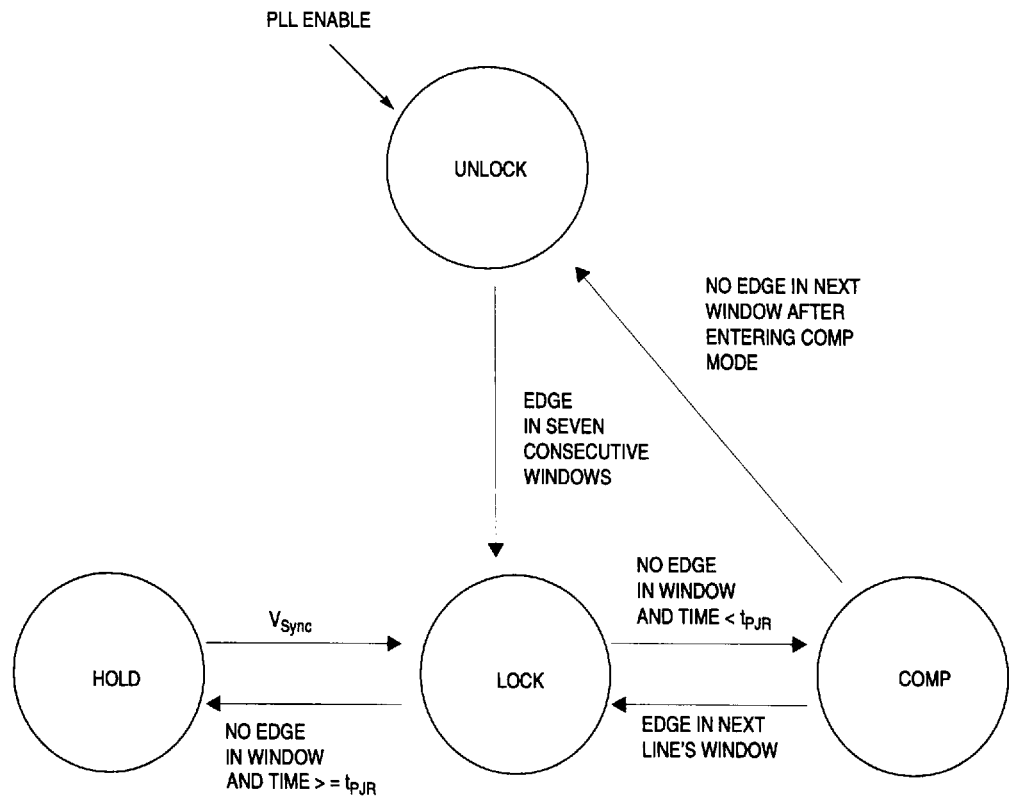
PLL ENABLE

UNLOCK

NO EDGE IN NEXT WINDOW AFTER ENTERING COMP MODE

EDGE IN SEVEN CONSECUTIVE WINDOWS

HOLD

$V_{Sync}$

LOCK

NO EDGE IN WINDOW AND TIME < $t_{PJR}$

COMP

NO EDGE IN WINDOW AND TIME > = $t_{PJR}$

EDGE IN NEXT LINE'S WINDOW